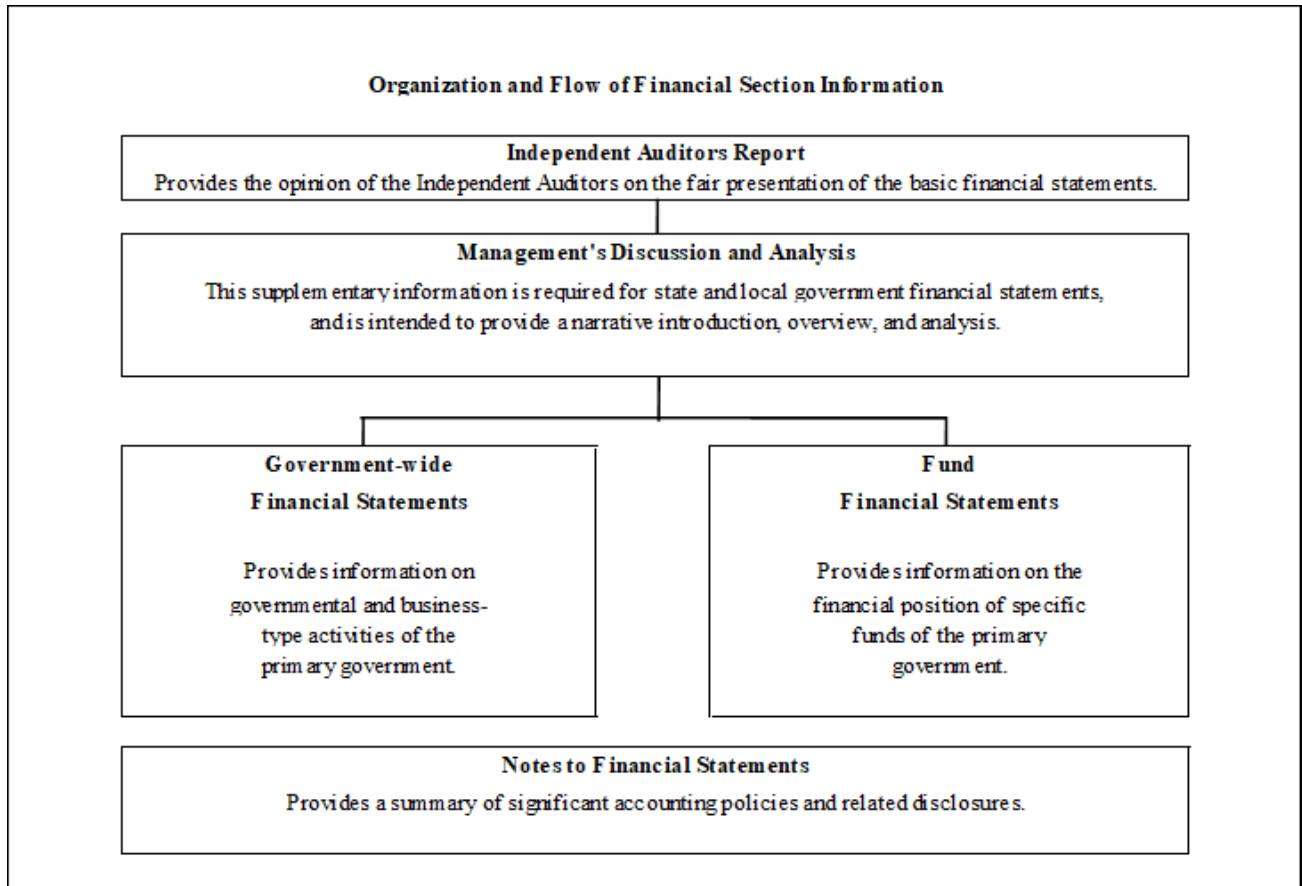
Organization and Flow of Financial Section Information

Independent Auditors Report
Provides the opinion of the Independent Auditors on the fair presentation of the basic financial statements.

Management's Discussion and Analysis
This supplementary information is required for state and local government financial statements, and is intended to provide a narrative introduction, overview, and analysis.

Government-wide
Financial Statements

Provides information on governmental and business-type activities of the primary government.

Fund
Financial Statements

Provides information on the financial position of specific funds of the primary government.

Notes to Financial Statements
Provides a summary of significant accounting policies and related disclosures.